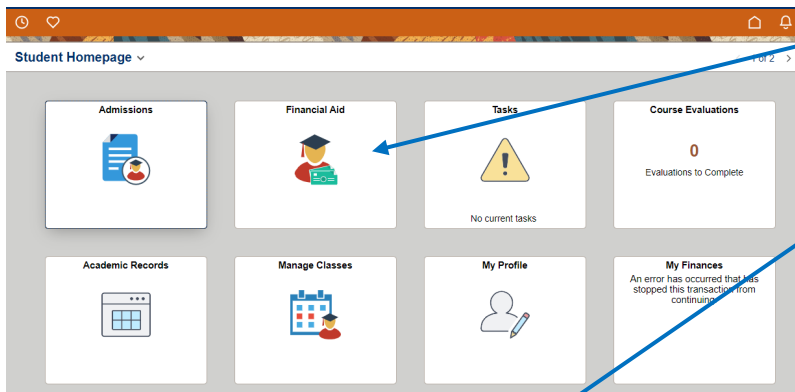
Student Homepage

1 of 2

Admissions

Financial Aid

Tasks

No current tasks

Course Evaluations

0

Evaluations to Complete

Academic Records

Manage Classes

My Profile

My Finances

An error has occurred that has stopped this transaction from continuing